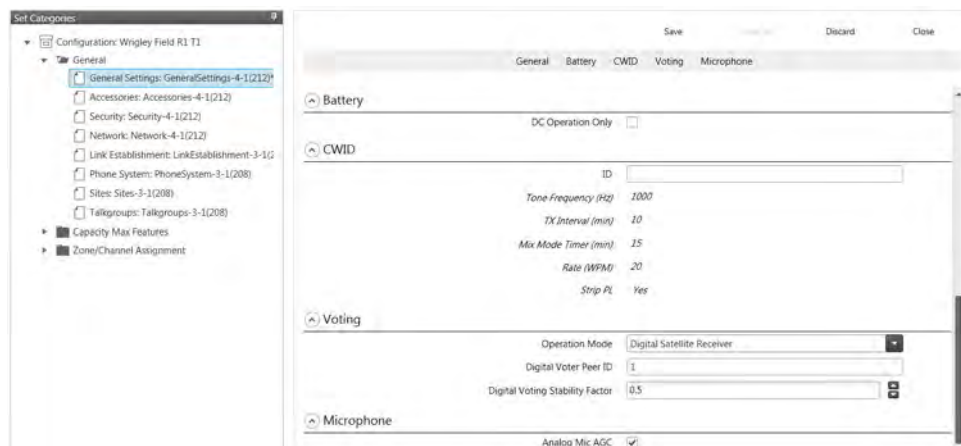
Set Categories

Configuration: Wrigley Field R1 T1
General
General Settings: GeneralSettings-4-1(212)*
Accessories: Accessories-4-1(212)
Security: Security-4-1(212)
Network: Network-4-1(212)
Link Establishment: LinkEstablishment-3-1(2
Phone System: PhoneSystem-3-1(208)
Sites: Sites-3-1(208)
Talkgroups: Talkgroups-3-1(208)
Capacity Max Features
Zone/Channel Assignment

Save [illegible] Discard Close

General Battery CWID Voting Microphone

Battery
DC Operation Only

CWID
ID
Tone Frequency (Hz) 1000
TX Interval (min) 10
Mix Mode Timer (min) 15
Rate (WPM) 20
Strip PL Yes

Voting
Operation Mode Digital Satellite Receiver
Digital Voter Peer ID 1
Digital Voting Stability Factor 0.5

Microphone
Analog Mic AGC